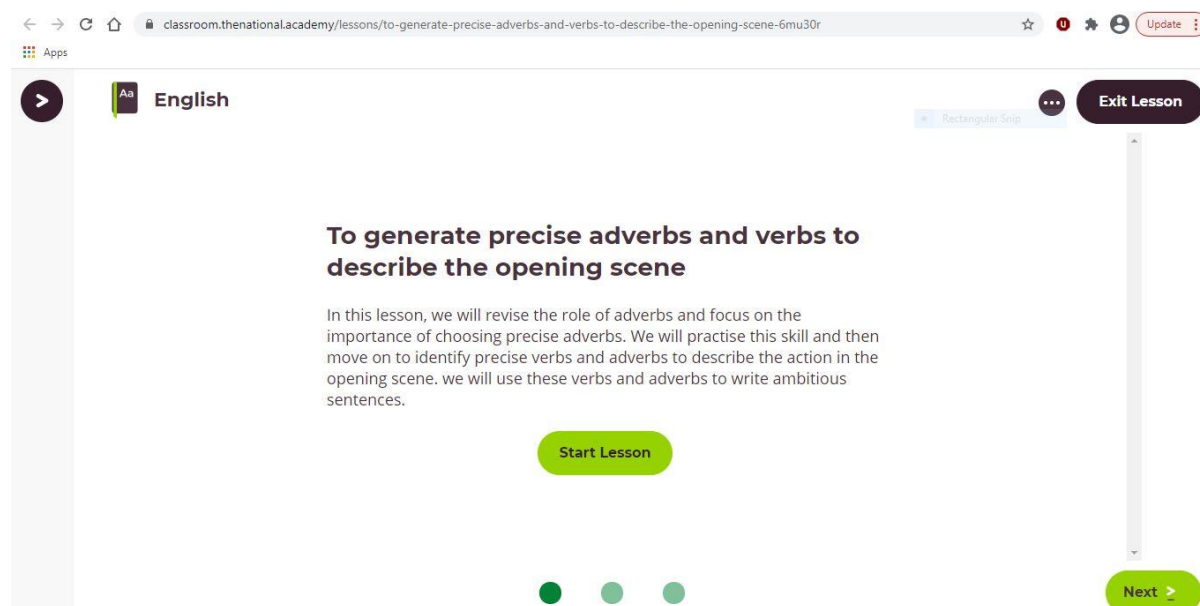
classroom.thenational.academy/lessons/to-generate-precise-adverbs-and-verbs-to-describe-the-opening-scene-6mu30r

Update

Apps

Aa

English

Exit Lesson

Rectangular Snip

To generate precise adverbs and verbs to describe the opening scene

In this lesson, we will revise the role of adverbs and focus on the importance of choosing precise adverbs. We will practise this skill and then move on to identify precise verbs and adverbs to describe the action in the opening scene. we will use these verbs and adverbs to write ambitious sentences.

Start Lesson

Next